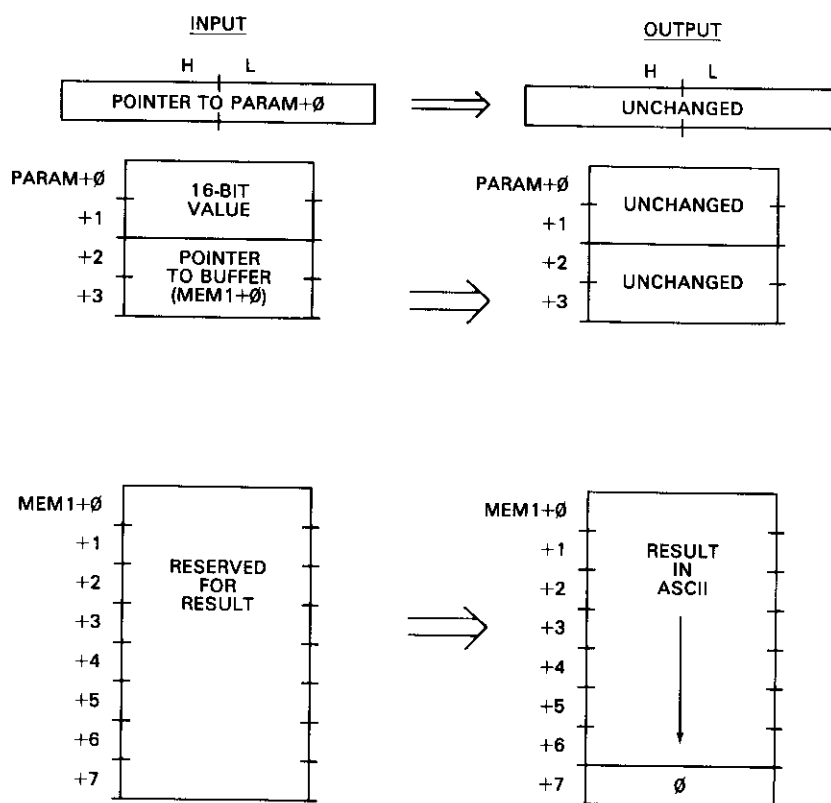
INPUT

H L

POINTER TO PARAM+Ø

PARAM+Ø
+1
16-BIT VALUE
+2
+3
POINTER TO BUFFER (MEM1+Ø)

MEM1+Ø
+1
+2
+3
+4
+5
+6
+7
RESERVED FOR RESULT

OUTPUT

H L

UNCHANGED

PARAM+Ø
+1
UNCHANGED
+2
+3
UNCHANGED

MEM1+Ø
+1
+2
+3
+4
+5
+6
RESULT IN ASCII
+7
Ø